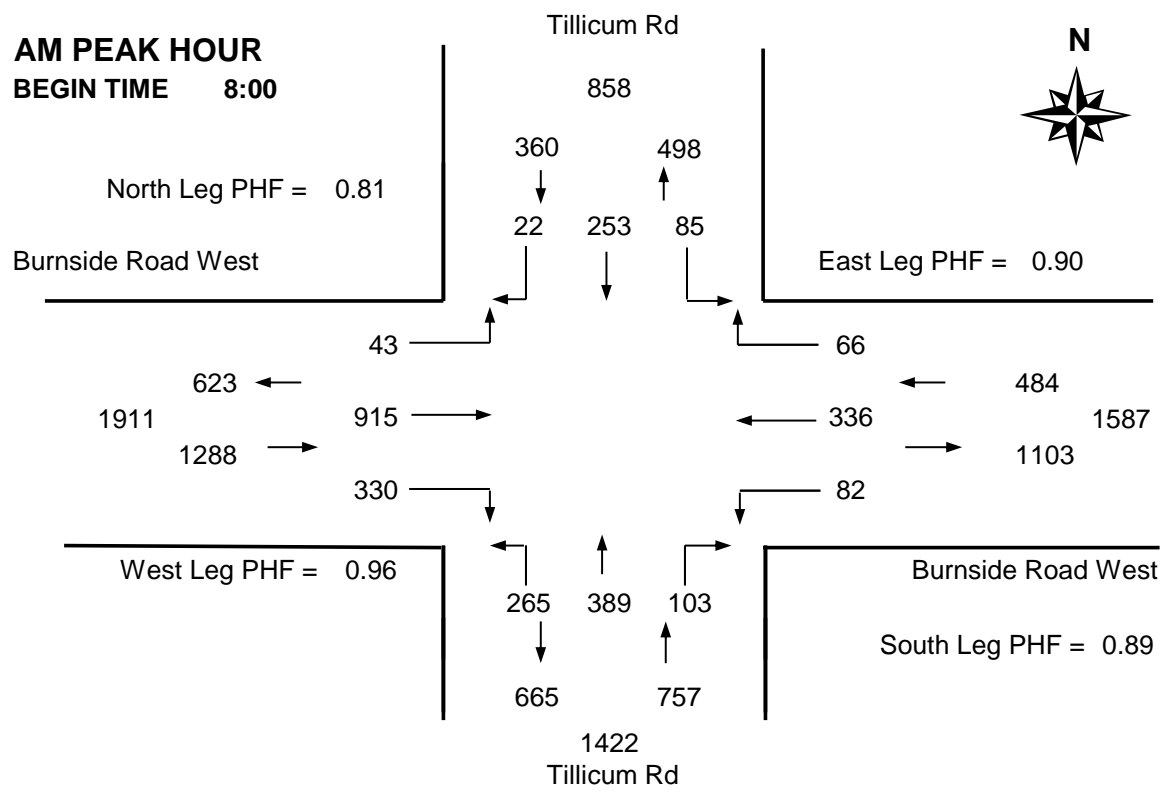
Tillicum Rd

AM PEAK HOUR
BEGIN TIME 8:00

858

N

360

498

North Leg PHF = 0.81

22 253 85

Burnside Road West

East Leg PHF = 0.90

43

66

623

484

1911

915

336

1587

1288

1103

330

82

West Leg PHF = 0.96

Burnside Road West

265 389 103

South Leg PHF = 0.89

665

757

1422
Tillicum Rd